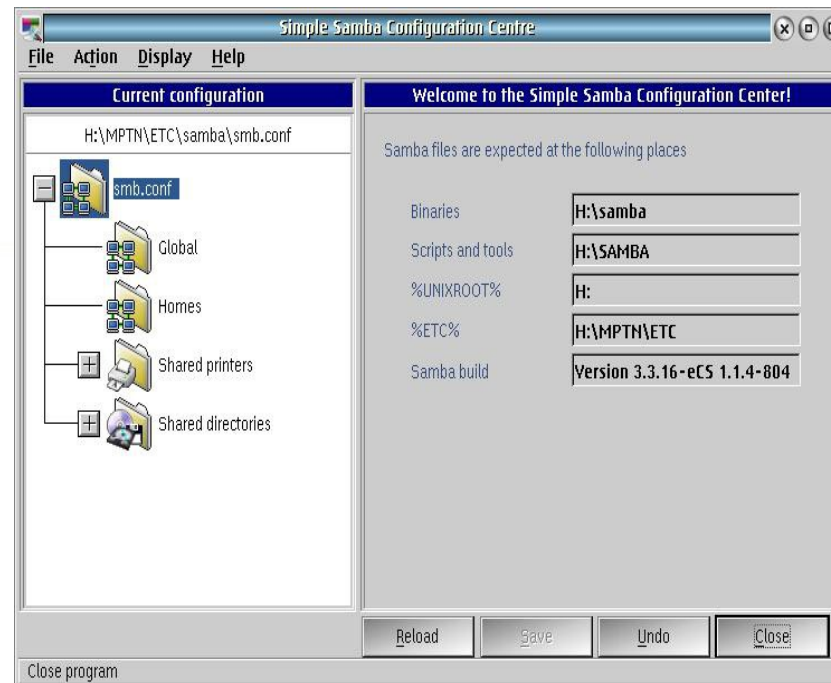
Simple Samba Configuration Centre

File Action Display Help

Current configuration

H:\MPTN\ETC\samba\smb.conf

smb.conf

Global

Homes

Shared printers

Shared directories

Welcome to the Simple Samba Configuration Center!

Samba files are expected at the following places

| | |
|---|---|
| Binaries | H:\samba |
| Scripts and tools | H:\SAMBA |
| %UNIXROOT% | H: |
| %ETC% | H:\MPTN\ETC |
| Samba build | Version 3.3.16-eCS 1.1.4-804 |

Reload Save Undo Close

Close program